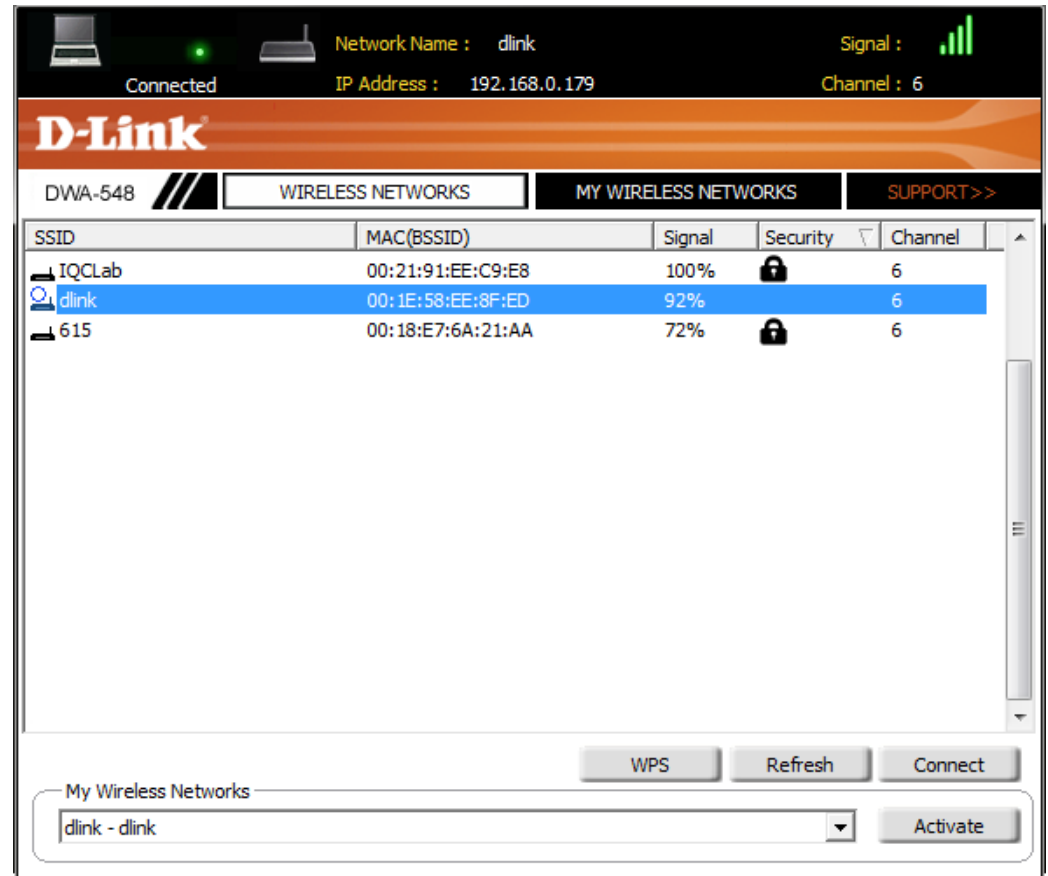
Connected

Network Name : dlink

IP Address : 192.168.0.179

Signal :

Channel : 6

D-Link

DWA-548

WIRELESS NETWORKS

MY WIRELESS NETWORKS

SUPPORT>>

| SSID | MAC(BSSID) | Signal | Security | Channel |
|---|---|---|---|---|
| IQCLab | 00:21:91:EE:C9:E8 | 100% | | 6 |
| dlink | 00:1E:58:EE:8F:ED | 92% | | 6 |
| 615 | 00:18:E7:6A:21:AA | 72% | | 6 |

WPS

Refresh

Connect

My Wireless Networks

dlink - dlink

Activate